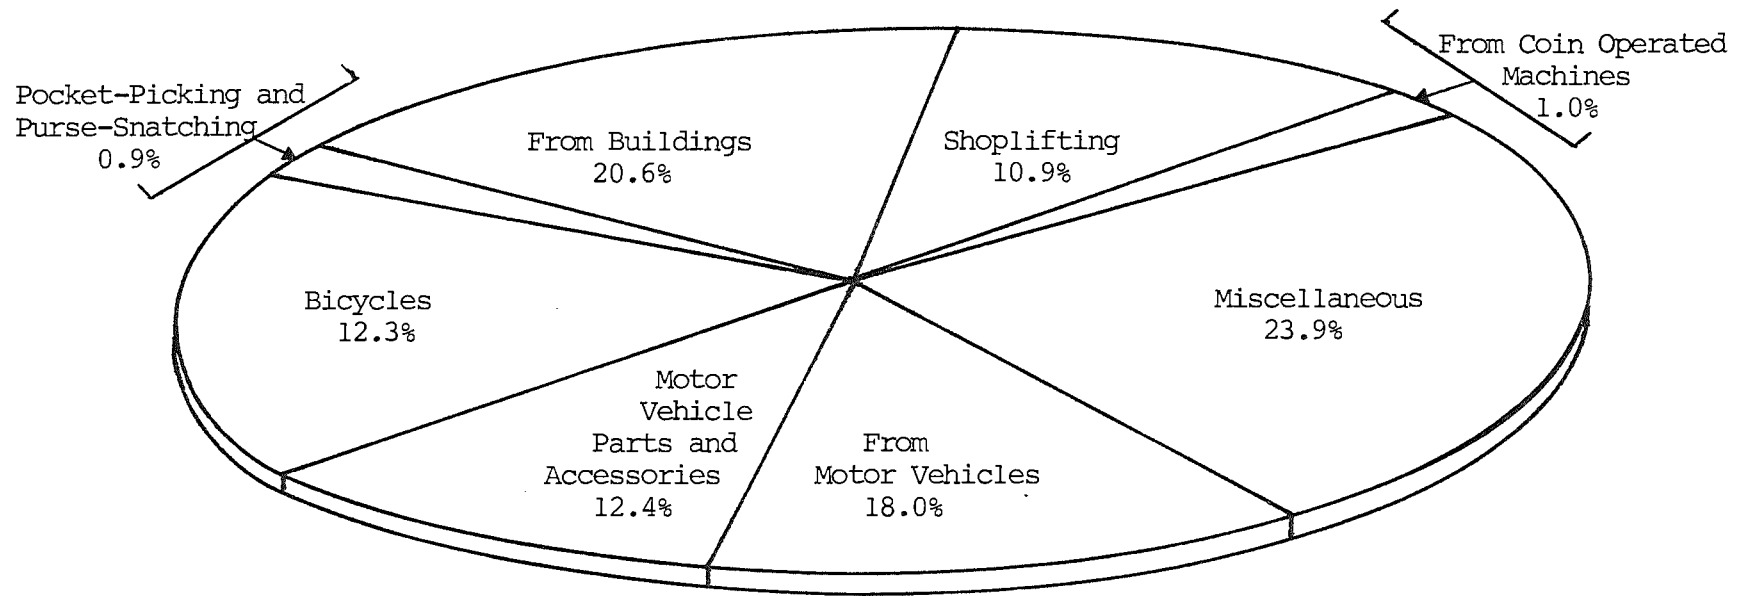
Pocket-Picking and Purse-Snatching
0.9%

From Buildings
20.6%

Shoplifting
10.9%

From Coin Operated Machines
1.0%

Bicycles
12.3%

Miscellaneous
23.9%

Motor Vehicle Parts and Accessories
12.4%

From Motor Vehicles
18.0%